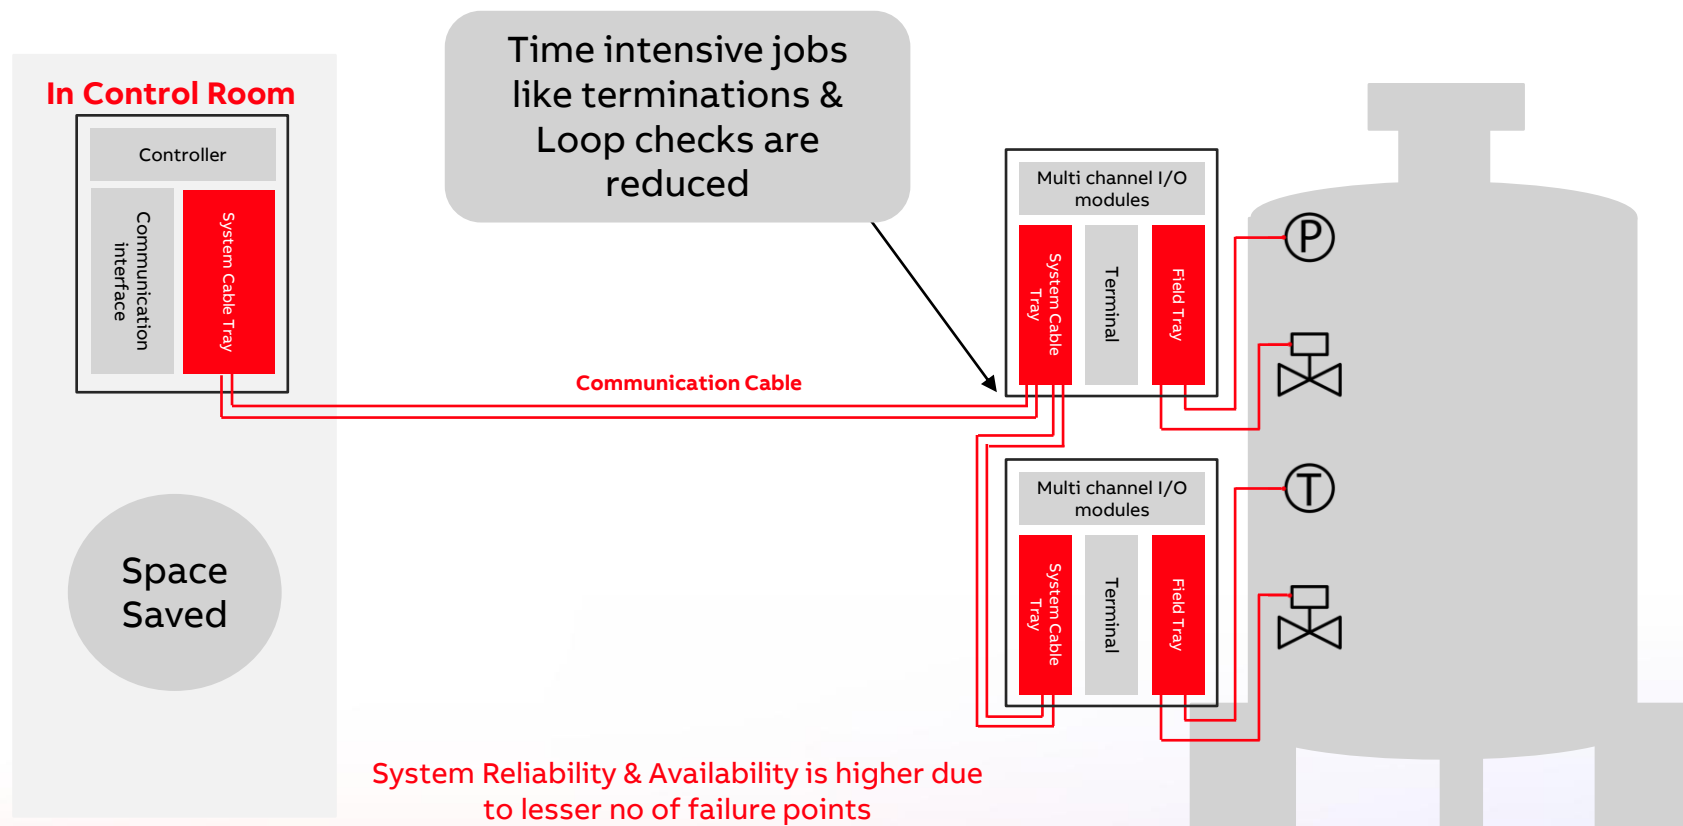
In Control Room

Controller

Communication interface

System Cable Tray

Time intensive jobs like terminations & Loop checks are reduced

Multi channel I/O modules

System Cable Tray

Terminal

Field Tray

P

Communication Cable

Multi channel I/O modules

System Cable Tray

Terminal

Field Tray

T

Space Saved

System Reliability & Availability is higher due to lesser no of failure points